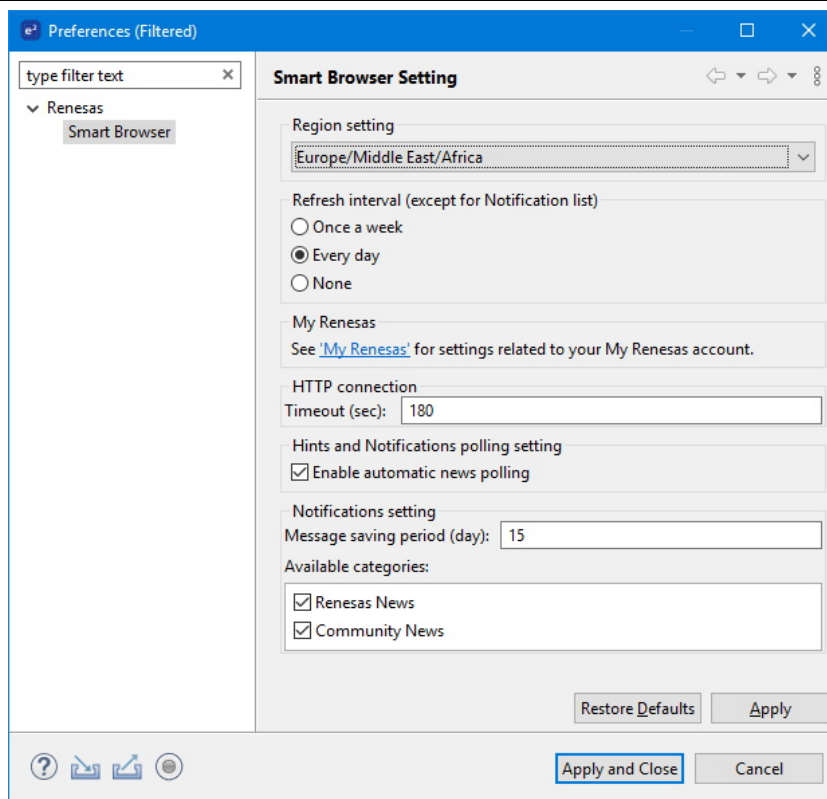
Preferences (Filtered)

type filter text

Renesas
Smart Browser

Smart Browser Setting

Region setting
Europe/Middle East/Africa

Refresh interval (except for Notification list)
Once a week
Every day
None

My Renesas
See 'My Renesas' for settings related to your My Renesas account.

HTTP connection
Timeout (sec): 180

Hints and Notifications polling setting
Enable automatic news polling

Notifications setting
Message saving period (day): 15
Available categories:
Renesas News
Community News

Restore Defaults
Apply

Apply and Close
Cancel